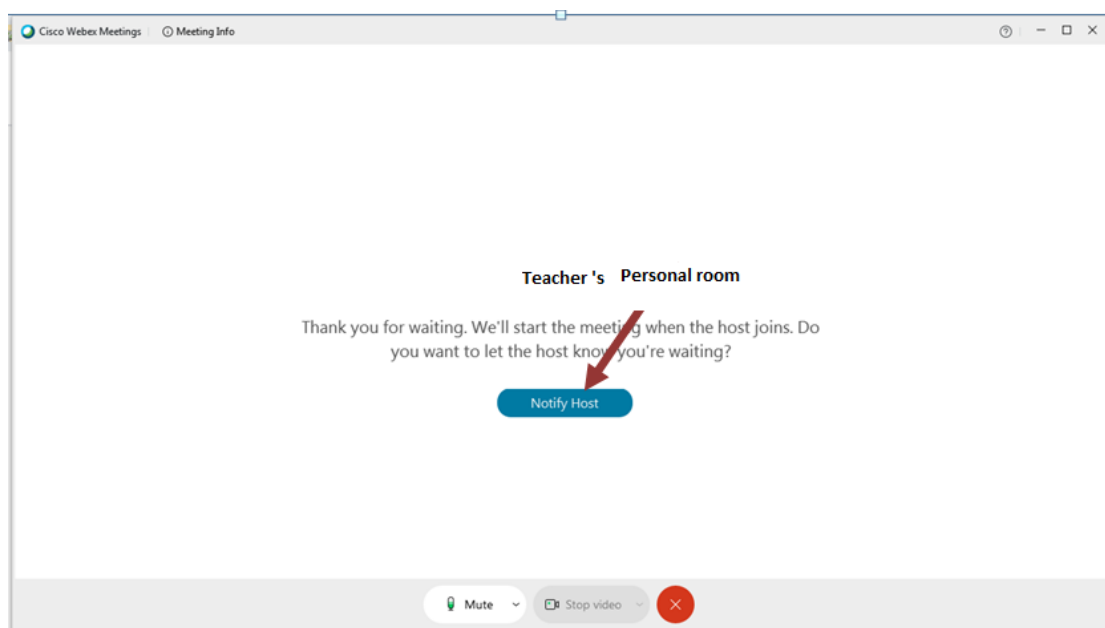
Cisco Webex Meetings | Meeting Info

Teacher 's Personal room

Thank you for waiting. We'll start the meeting when the host joins. Do you want to let the host know you're waiting?

Notify Host

Mute

Stop video